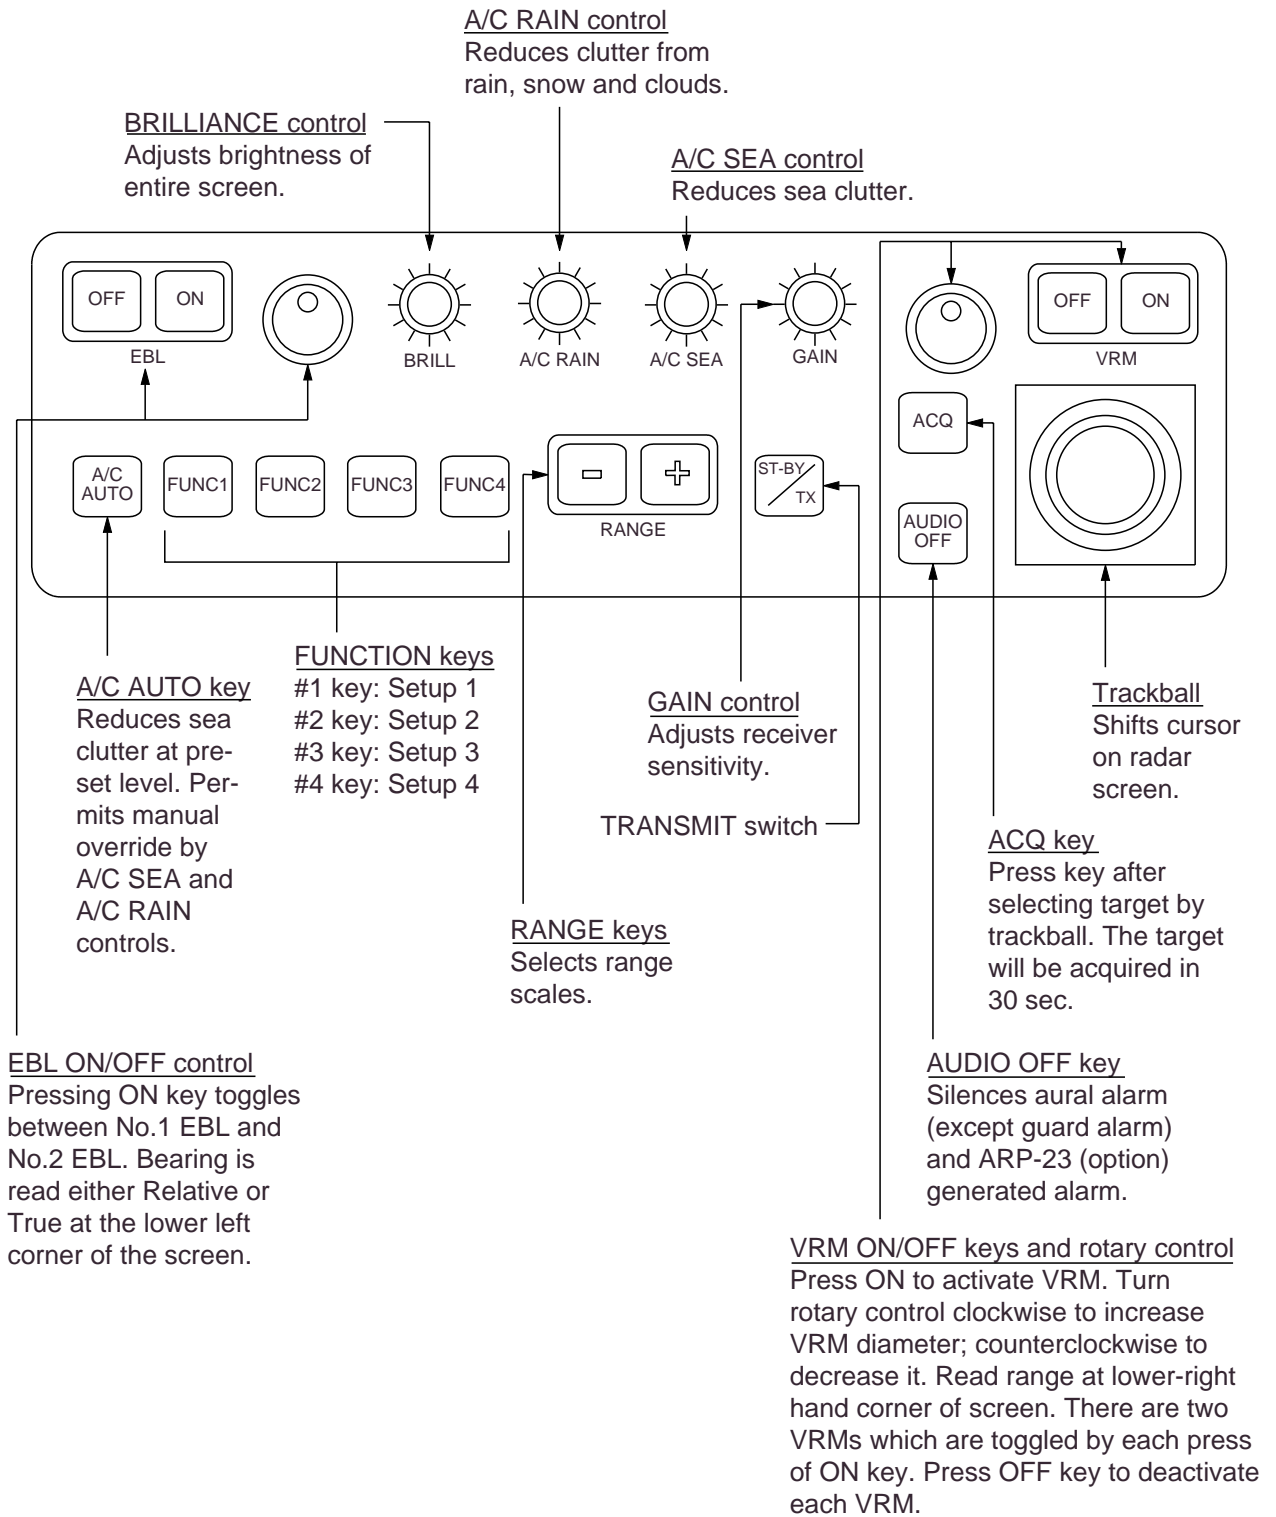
A/C RAIN control
Reduces clutter from rain, snow and clouds.

BRILLIANCE control
Adjusts brightness of entire screen.

A/C SEA control
Reduces sea clutter.

OFF ON
EBL

BRILL A/C RAIN A/C SEA GAIN

OFF ON
VRM

ACQ

A/C AUTO FUNC1 FUNC2 FUNC3 FUNC4

− +
RANGE

ST-BY TX

AUDIO OFF

FUNCTION keys
#1 key: Setup 1
#2 key: Setup 2
#3 key: Setup 3
#4 key: Setup 4

A/C AUTO key
Reduces sea clutter at preset level. Permits manual override by A/C SEA and A/C RAIN controls.

GAIN control
Adjusts receiver sensitivity.

TRANSMIT switch

Trackball
Shifts cursor on radar screen.

ACQ key
Press key after selecting target by trackball. The target will be acquired in 30 sec.

RANGE keys
Selects range scales.

EBL ON/OFF control
Pressing ON key toggles between No.1 EBL and No.2 EBL. Bearing is read either Relative or True at the lower left corner of the screen.

AUDIO OFF key
Silences aural alarm (except guard alarm) and ARP-23 (option) generated alarm.

VRM ON/OFF keys and rotary control
Press ON to activate VRM. Turn rotary control clockwise to increase VRM diameter; counterclockwise to decrease it. Read range at lower-right hand corner of screen. There are two VRMs which are toggled by each press of ON key. Press OFF key to deactivate each VRM.